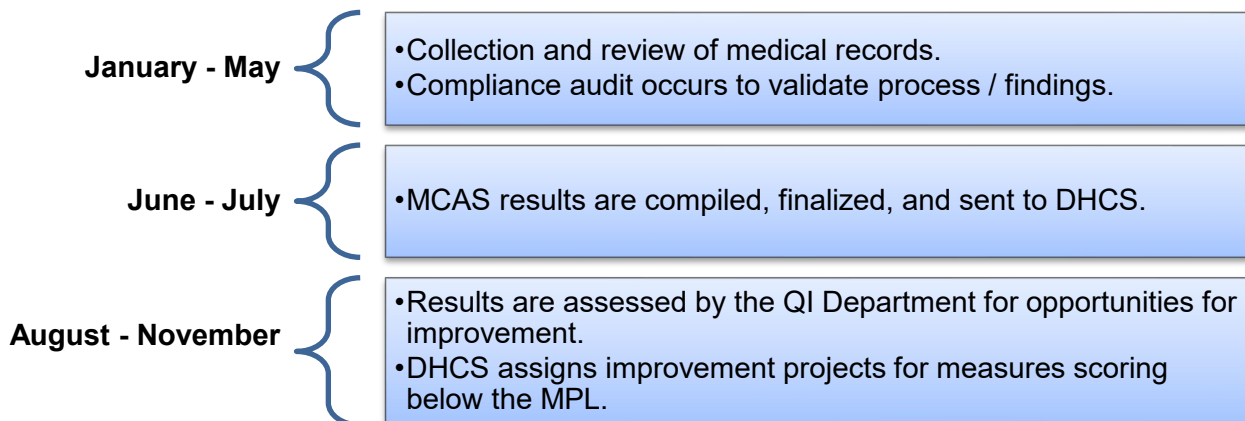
January - May

•Collection and review of medical records.
•Compliance audit occurs to validate process / findings.

June - July

•MCAS results are compiled, finalized, and sent to DHCS.

August - November

•Results are assessed by the QI Department for opportunities for improvement.
•DHCS assigns improvement projects for measures scoring below the MPL.